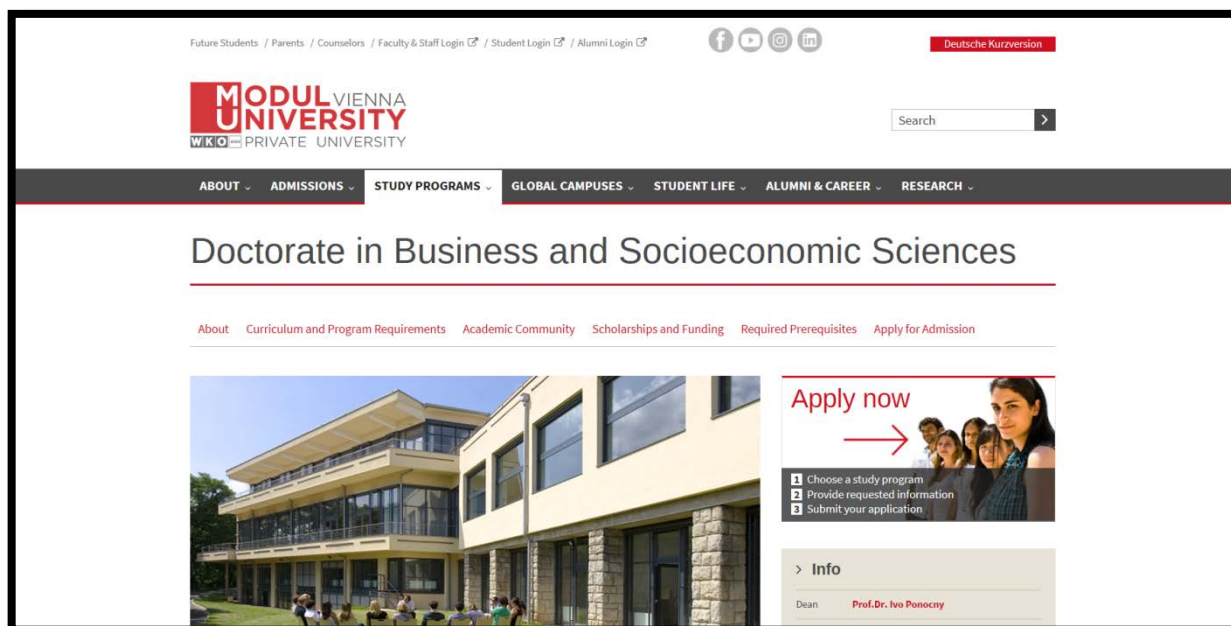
Future Students / Parents / Counselors / Faculty & Staff Login / Student Login / Alumni Login

Deutsche Kurzversion

MODUL VIENNA UNIVERSITY
WKO PRIVATE UNIVERSITY

Search

ABOUT ⌄ ADMISSIONS ⌄ STUDY PROGRAMS ⌄ GLOBAL CAMPUSES ⌄ STUDENT LIFE ⌄ ALUMNI & CAREER ⌄ RESEARCH ⌄

Doctorate in Business and Socioeconomic Sciences

About Curriculum and Program Requirements Academic Community Scholarships and Funding Required Prerequisites Apply for Admission

Apply now

1 Choose a study program
2 Provide requested information
3 Submit your application

› Info

Dean Prof.Dr. Ivo Ponocny